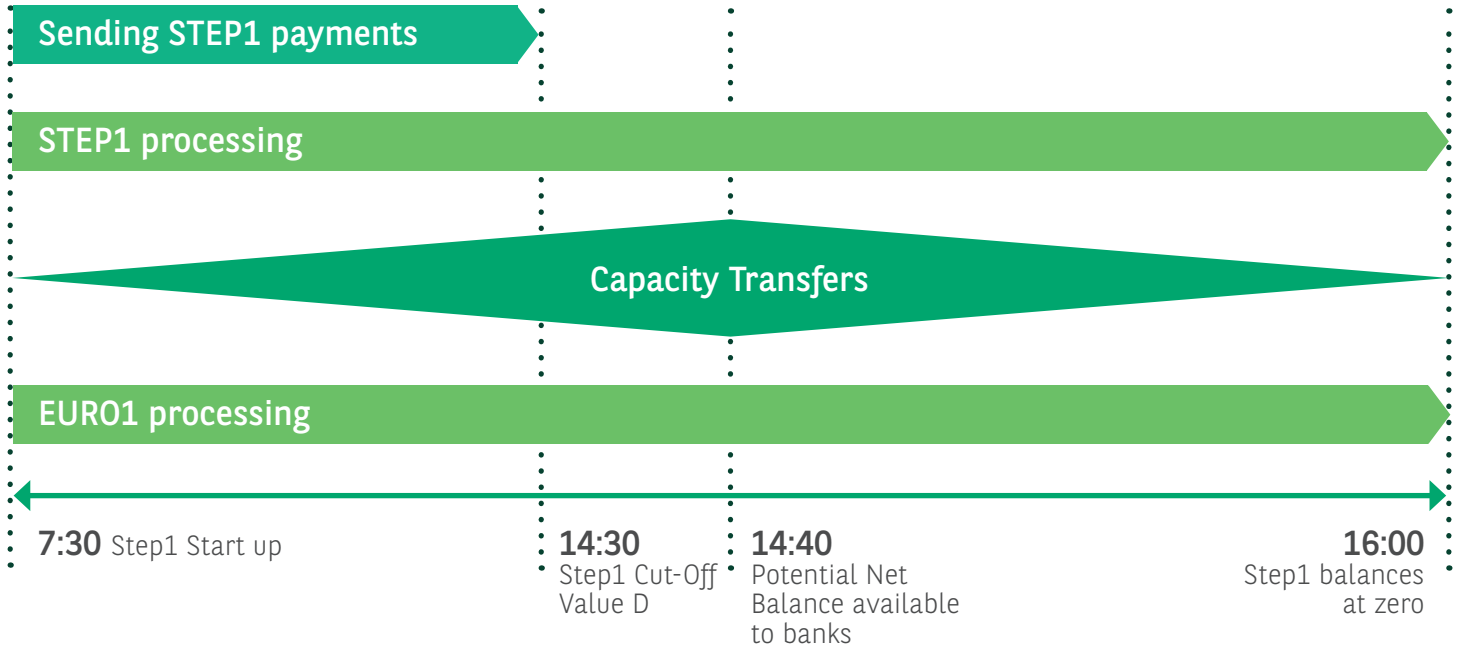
Sending STEP1 payments

STEP1 processing

Capacity Transfers

EURO1 processing

7:30 Step1 Start up

14:30
Step1 Cut-Off
Value D

14:40
Potential Net
Balance available
to banks

16:00
Step1 balances
at zero